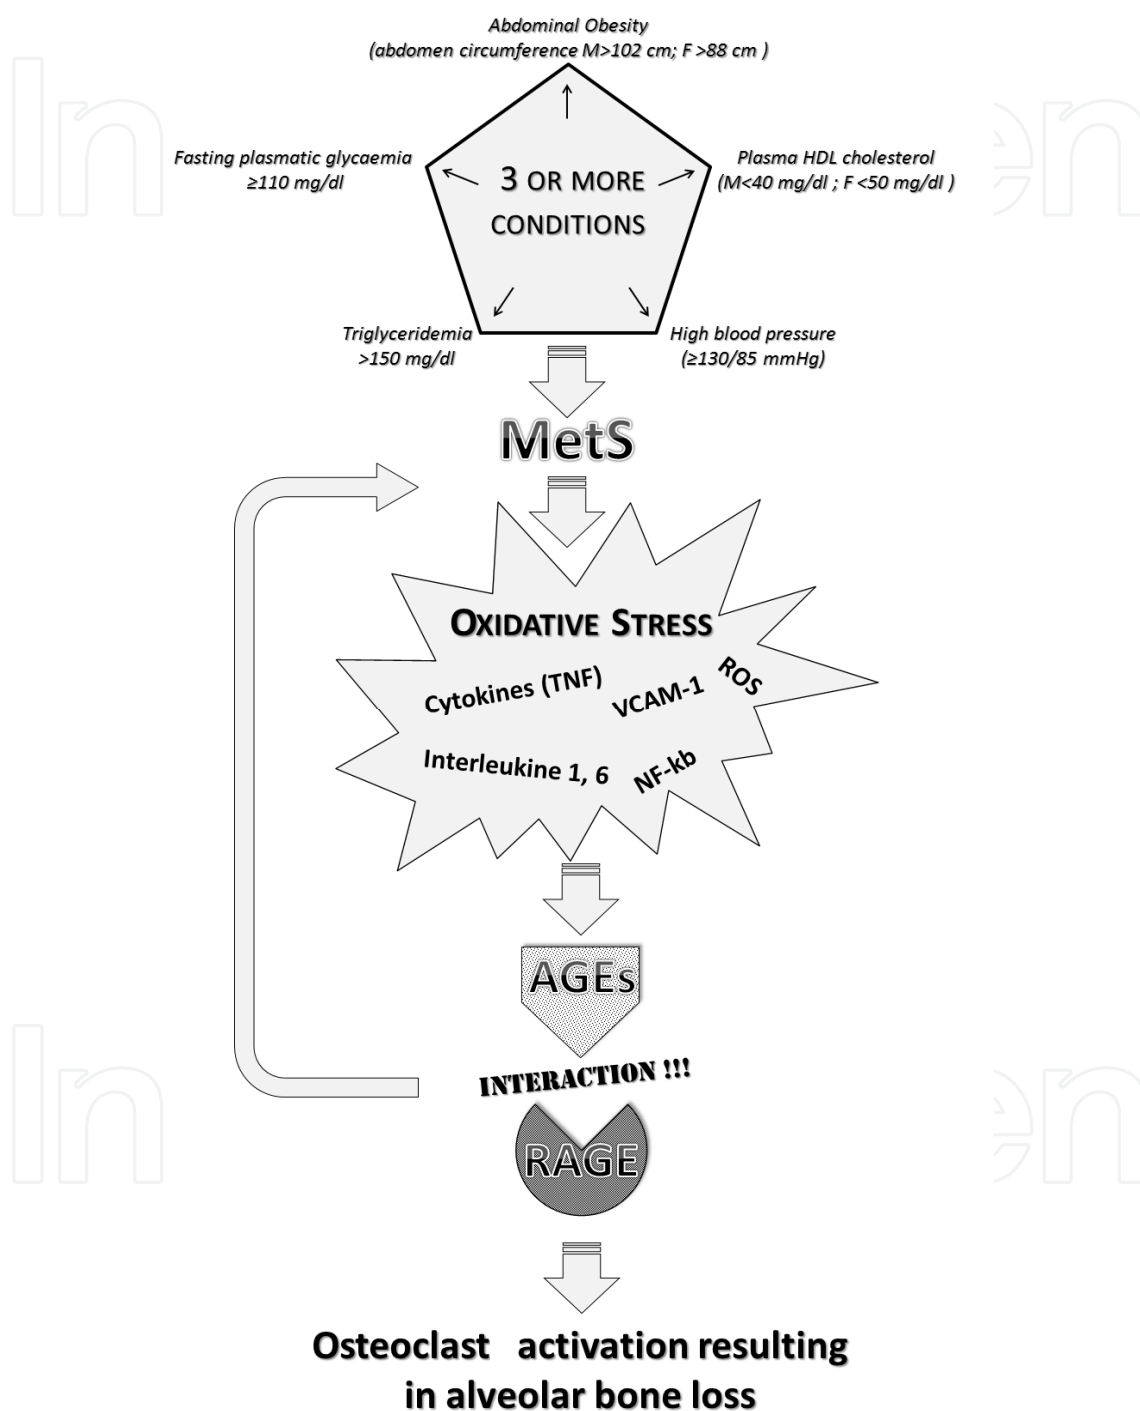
Abdominal Obesity
(abdomen circumference M>102 cm; F >88 cm )

Fasting plasmatic glycaemia
≥110 mg/dl

3 OR MORE CONDITIONS

Plasma HDL cholesterol
(M<40 mg/dl ; F <50 mg/dl )

Triglyceridemia
>150 mg/dl

High blood pressure
(≥130/85 mmHg)

MetS

OXIDATIVE STRESS

Cytokines (TNF)

VCAM-1

ROS

Interleukine 1, 6

NF-kb

AGEs

INTERACTION !!!

RAGE

Osteoclast activation resulting in alveolar bone loss